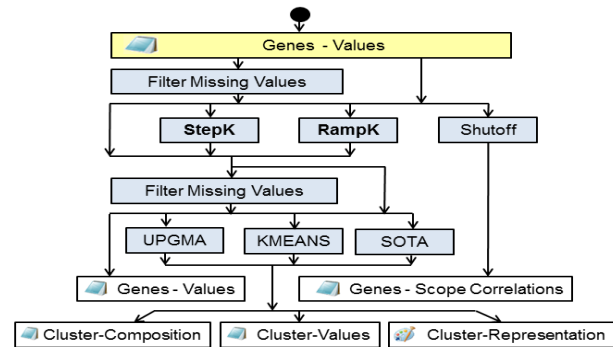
Genes - Values

Filter Missing Values

StepK

RampK

Shutoff

Filter Missing Values

UPGMA

KMEANS

SOTA

Genes - Values

Genes - Scope Correlations

Cluster-Composition

Cluster-Values

Cluster-Representation